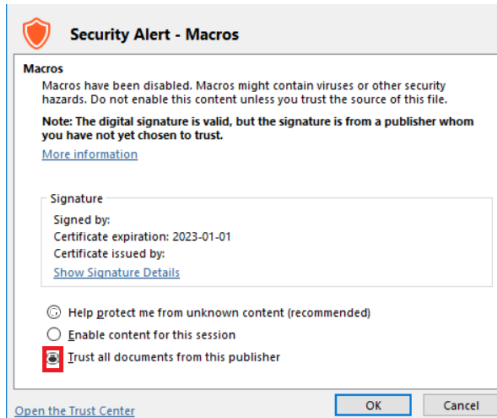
Security Alert - Macros

Macros

Macros have been disabled. Macros might contain viruses or other security hazards. Do not enable this content unless you trust the source of this file.

Note: The digital signature is valid, but the signature is from a publisher whom you have not yet chosen to trust.

More information

Signature

Signed by:

Certificate expiration: 2023-01-01

Certificate issued by:

Show Signature Details

Help protect me from unknown content (recommended)

Enable content for this session

Trust all documents from this publisher

Open the Trust Center

OK

Cancel